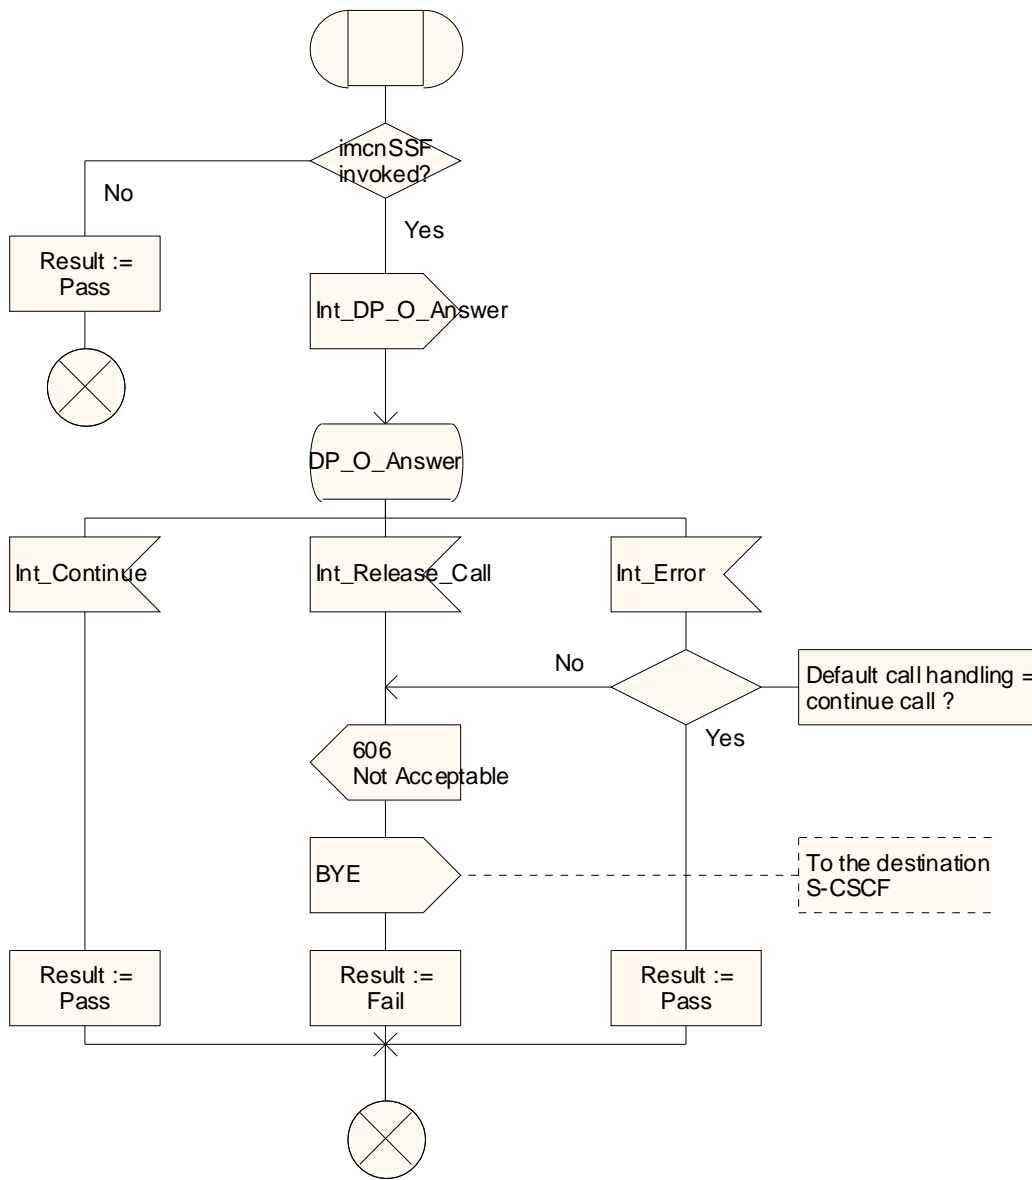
imcnSSF invoked?

No

Yes

Result := Pass

Int_DP_O_Answer

DP_O_Answer

Int_Continue

Int_Release_Call

Int_Error

No

Default call handling = continue call ?

Yes

606 Not Acceptable

BYE

To the destination S-CSCF

Result := Pass

Result := Fail

Result := Pass